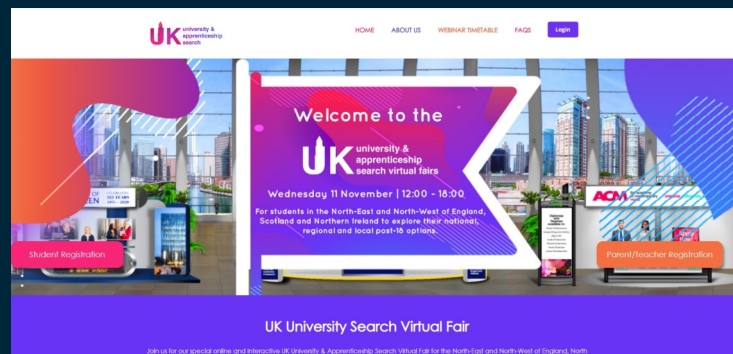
UK university & apprenticeship search

HOME ABOUT US WEBINAR TIMETABLE FAQS Login

Welcome to the

UK university & apprenticeship search virtual fairs

Wednesday 11 November | 12:00 - 18:00

For students in the North-East and North-West of England, Scotland and Northern Ireland to explore their national, regional and local post-18 options.

ACM

Student Registration

Parent/Teacher Registration

UK University Search Virtual Fair

Join us for our special online and interactive UK University & Apprenticeship Search Virtual Fair for the North-East and North-West of England, North